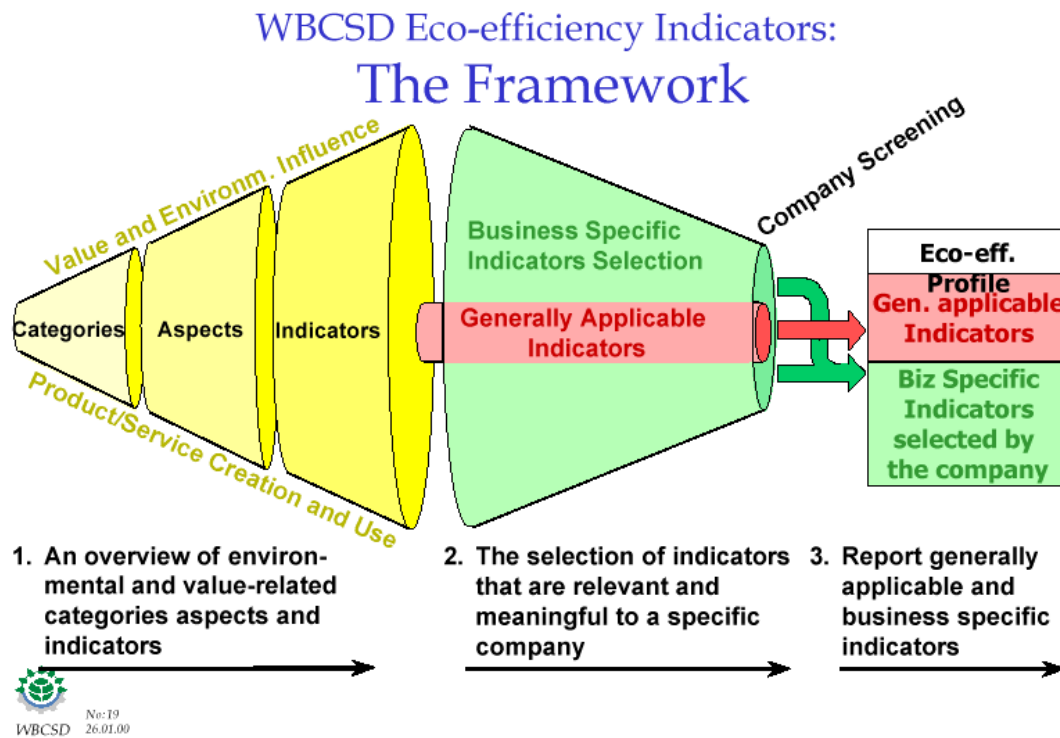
WBCSD Eco-efficiency Indicators:
The Framework

Value and Environm. Influence

Categories

Aspects

Indicators

Product/Service Creation and Use

Business Specific Indicators Selection

Generally Applicable Indicators

Company Screening

Eco-eff. Profile

Gen. applicable Indicators

Biz Specific Indicators selected by the company

1. An overview of environmental and value-related categories aspects and indicators

2. The selection of indicators that are relevant and meaningful to a specific company

3. Report generally applicable and business specific indicators

WBCSD

No:19
26.01.00